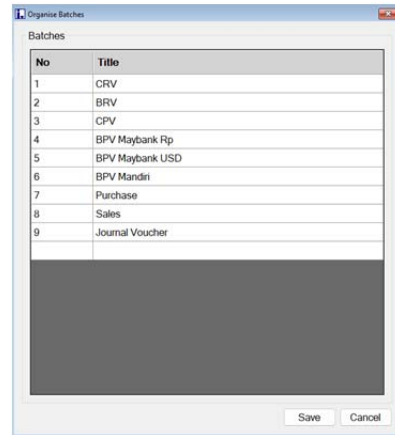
Organise Batches

Batches

| No | Title |
|---|---|
| 1 | CRV |
| 2 | BRV |
| 3 | CPV |
| 4 | BPV Maybank Rp |
| 5 | BPV Maybank USD |
| 6 | BPV Mandiri |
| 7 | Purchase |
| 8 | Sales |
| 9 | Journal Voucher |
| | |

Save Cancel